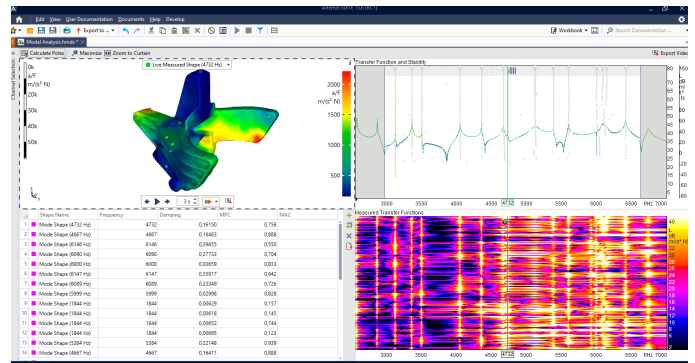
ArtemiS SUITE 13.0 (R17)

Edit View User Documentation Documents Help Develop

Export to ...

Workbook

Search Documentation...

Modal Analysis.hmde *

Calculate Poles Maximize Zoom to Curtain

Export Video

Channel Selection

Live Measured Shape (4732 Hz)

0k
a/F
m/(s² N)
20k
30k
40k
50k

2000
1500
1000
500
a/F
m/(s² N)

3 s

Transfer Function and Stability

Measured Transfer Functions

| | Shape Name | Frequency | Damping | MPC | MAC |
|---|---|---|---|---|---|
| 1 | Mode Shape (4732 Hz) | 4732 | 0,16150 | 0,756 | |
| 2 | Mode Shape (4667 Hz) | 4667 | 0,16463 | 0,888 | |
| 3 | Mode Shape (6146 Hz) | 6146 | 0,39855 | 0,550 | |
| 4 | Mode Shape (6090 Hz) | 6090 | 0,27733 | 0,704 | |
| 5 | Mode Shape (6000 Hz) | 6000 | 0,03659 | 0,833 | |
| 6 | Mode Shape (6147 Hz) | 6147 | 0,35917 | 0,642 | |
| 7 | Mode Shape (6089 Hz) | 6089 | 0,23349 | 0,726 | |
| 8 | Mode Shape (5999 Hz) | 5999 | 0,02998 | 0,828 | |
| 9 | Mode Shape (1844 Hz) | 1844 | 0,00629 | 0,157 | |
| 10 | Mode Shape (1844 Hz) | 1844 | 0,00618 | 0,145 | |
| 11 | Mode Shape (1844 Hz) | 1844 | 0,00652 | 0,744 | |
| 12 | Mode Shape (1844 Hz) | 1844 | 0,00695 | 0,123 | |
| 13 | Mode Shape (5384 Hz) | 5384 | 0,22148 | 0,939 | |
| 14 | Mode Shape (4667 Hz) | 4667 | 0,16411 | 0,888 | |

3000 3500 4000 4500 4732 5000 5500 6000 6500 f/Hz 7000

3000 3500 4000 4500 4732 5000 5500 6000 6500 f/Hz 7000

90
80
70
60
50
40
30
20
10

40
35
30
25
20
15
10
5
0
-5
-10
-15
-20
-25
-30
-35
dB
m/(s² N)